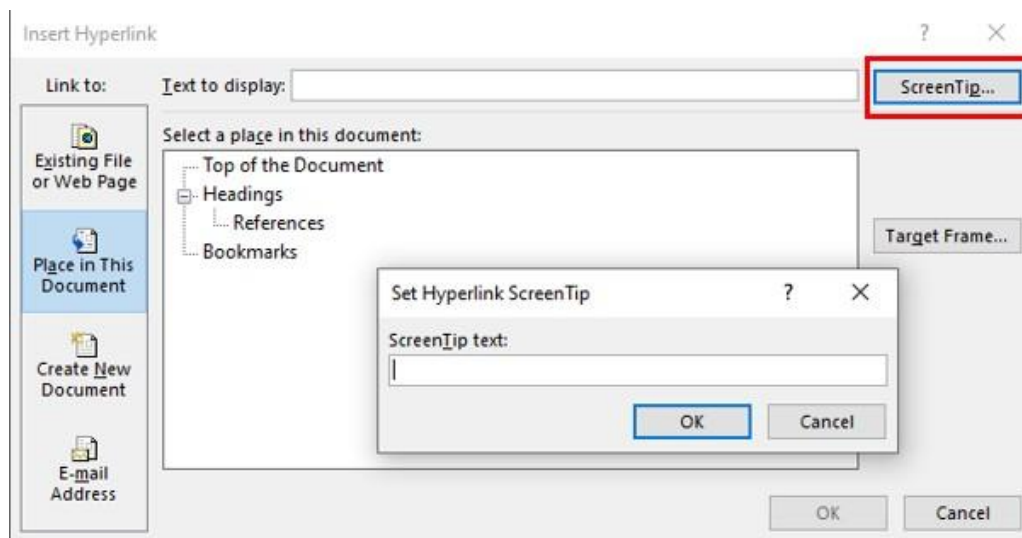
Insert Hyperlink

?

X

Link to:

Text to display:

ScreenTip...

Select a place in this document:

Top of the Document

Headings

References

Bookmarks

Existing File or Web Page

Place in This Document

Create New Document

E-mail Address

Target Frame...

Set Hyperlink ScreenTip

?

X

ScreenTip text:

OK

Cancel

OK

Cancel